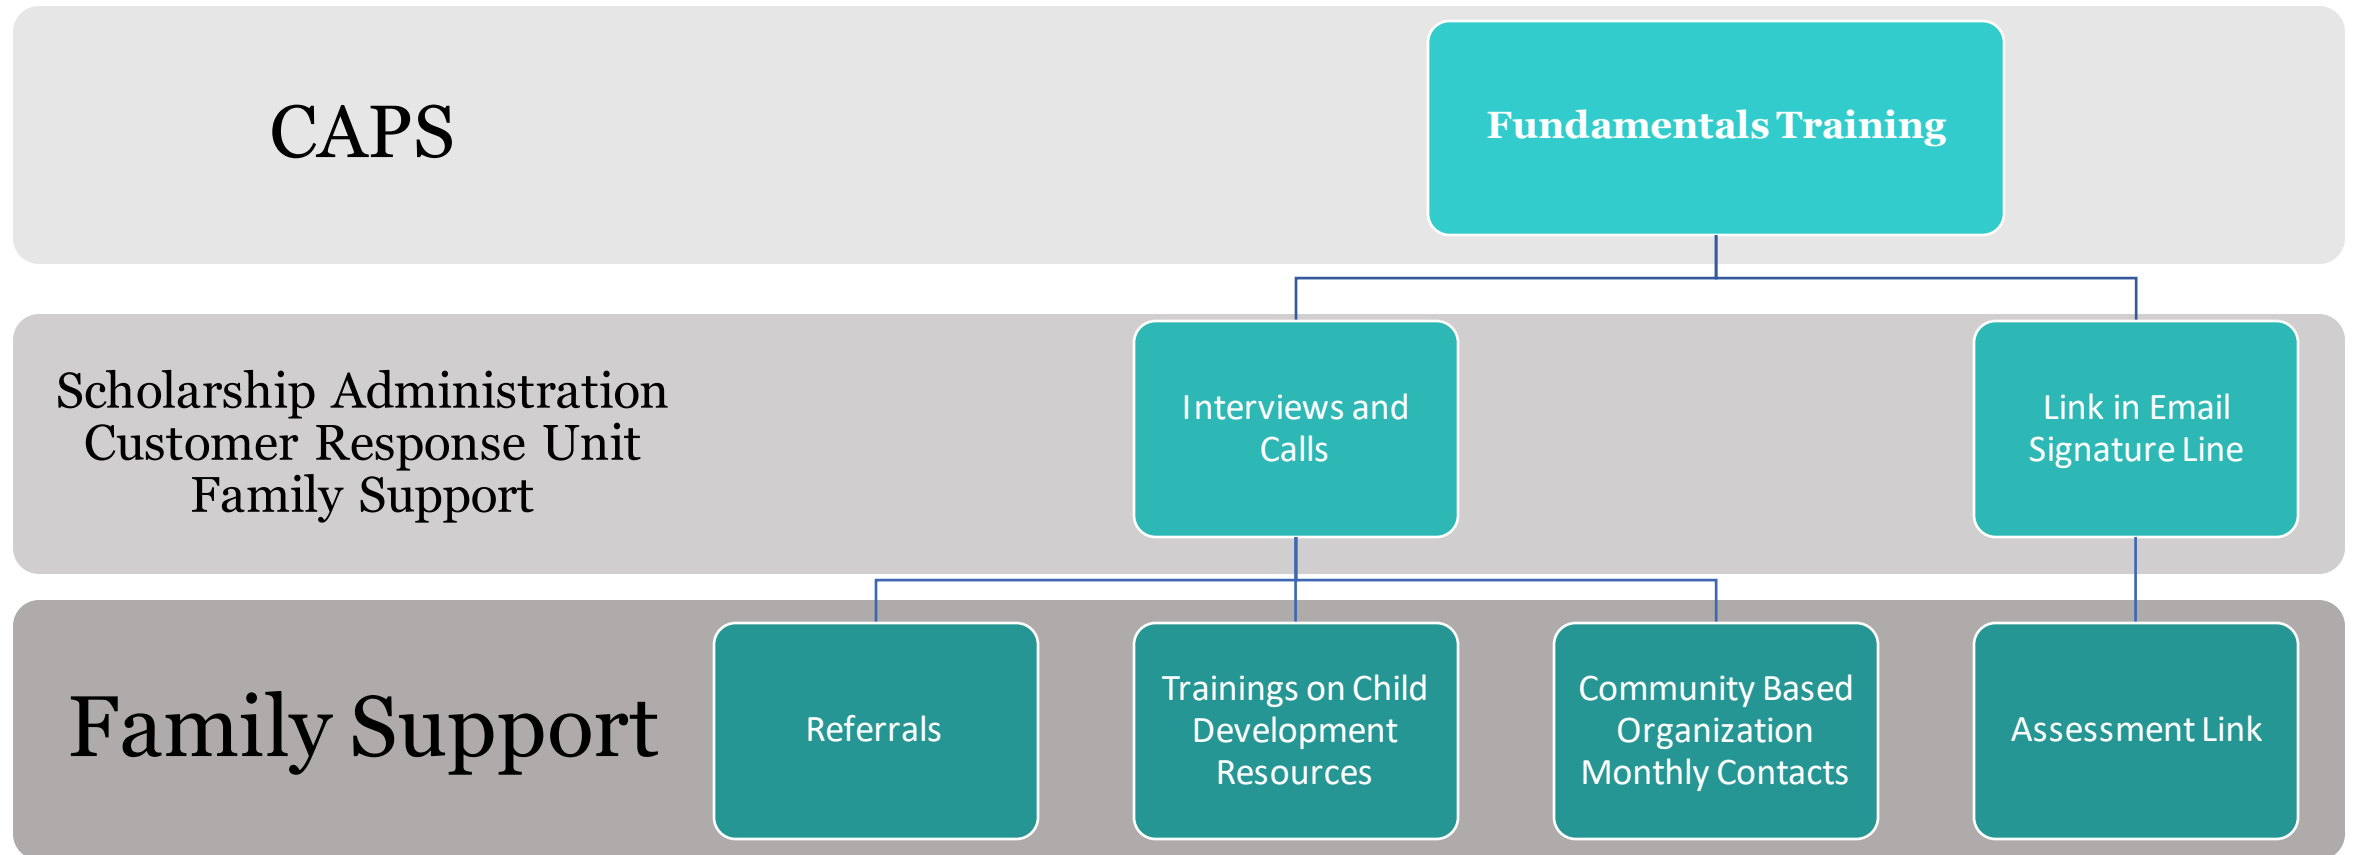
CAPS

Fundamentals Training

Scholarship Administration
Customer Response Unit
Family Support

Interviews and Calls

Link in Email Signature Line

Family Support

Referrals

Trainings on Child Development Resources

Community Based Organization Monthly Contacts

Assessment Link